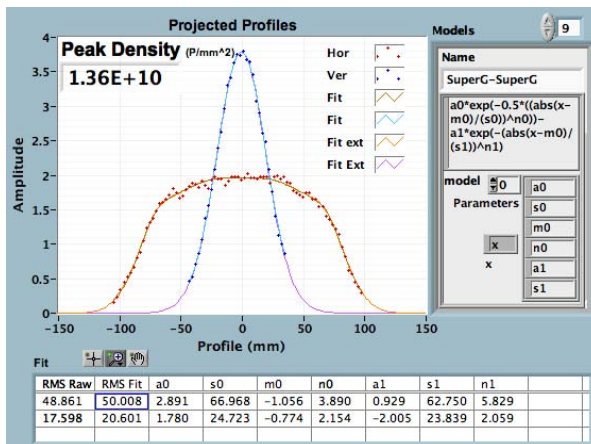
Projected Profiles

Peak Density (P/mm^2)
1.36E+10

Hor
Ver
Fit
Fit
Fit ext
Fit Ext

Amplitude

4
3.5
3
2.5
2
1.5
1
0.5
0

-150 -100 -50 0 50 100 150
Profile (mm)

Models 9

Name
SuperG-SuperG
a0*exp(-0.5*((abs(x-m0)/(s0))^n0))-a1*exp(-(abs(x-m0)/(s1))^n1)

model 0
Parameters
x
x

a0
s0
m0
n0
a1
s1

Fit

| RMS Raw | RMS Fit | a0 | s0 | m0 | n0 | a1 | s1 | n1 |
|---|---|---|---|---|---|---|---|---|
| 48.861 | 50.008 | 2.891 | 66.968 | -1.056 | 3.890 | 0.929 | 62.750 | 5.829 |
| 17.598 | 20.601 | 1.780 | 24.723 | -0.774 | 2.154 | -2.005 | 23.839 | 2.059 |